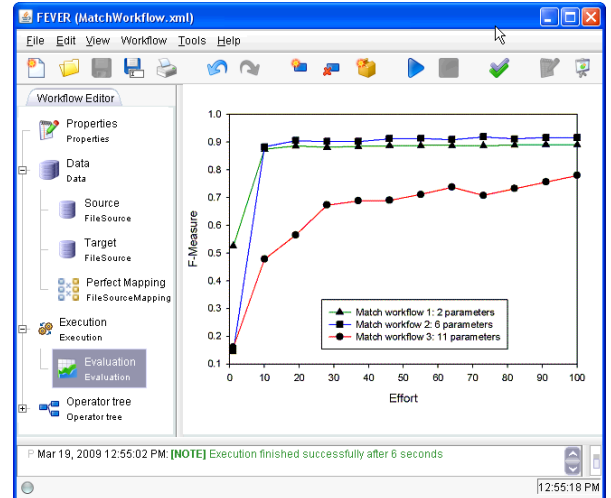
FEVER (MatchWorkflow.xml)

File Edit View Workflow Tools Help

Workflow Editor

Properties
Properties

Data
Data

Source
FileSource

Target
FileSource

Perfect Mapping
FileSourceMapping

Execution
Execution

Evaluation
Evaluation

Operator tree
Operator tree

1.0
0.9
0.8
0.7
0.6
0.5
0.4
0.3
0.2
0.1
F-Measure

0 10 20 30 40 50 60 70 80 90 100
Effort

Match workflow 1: 2 parameters
Match workflow 2: 6 parameters
Match workflow 3: 11 parameters

Mar 19, 2009 12:55:02 PM: [NOTE] Execution finished successfully after 6 seconds

12:55:18 PM